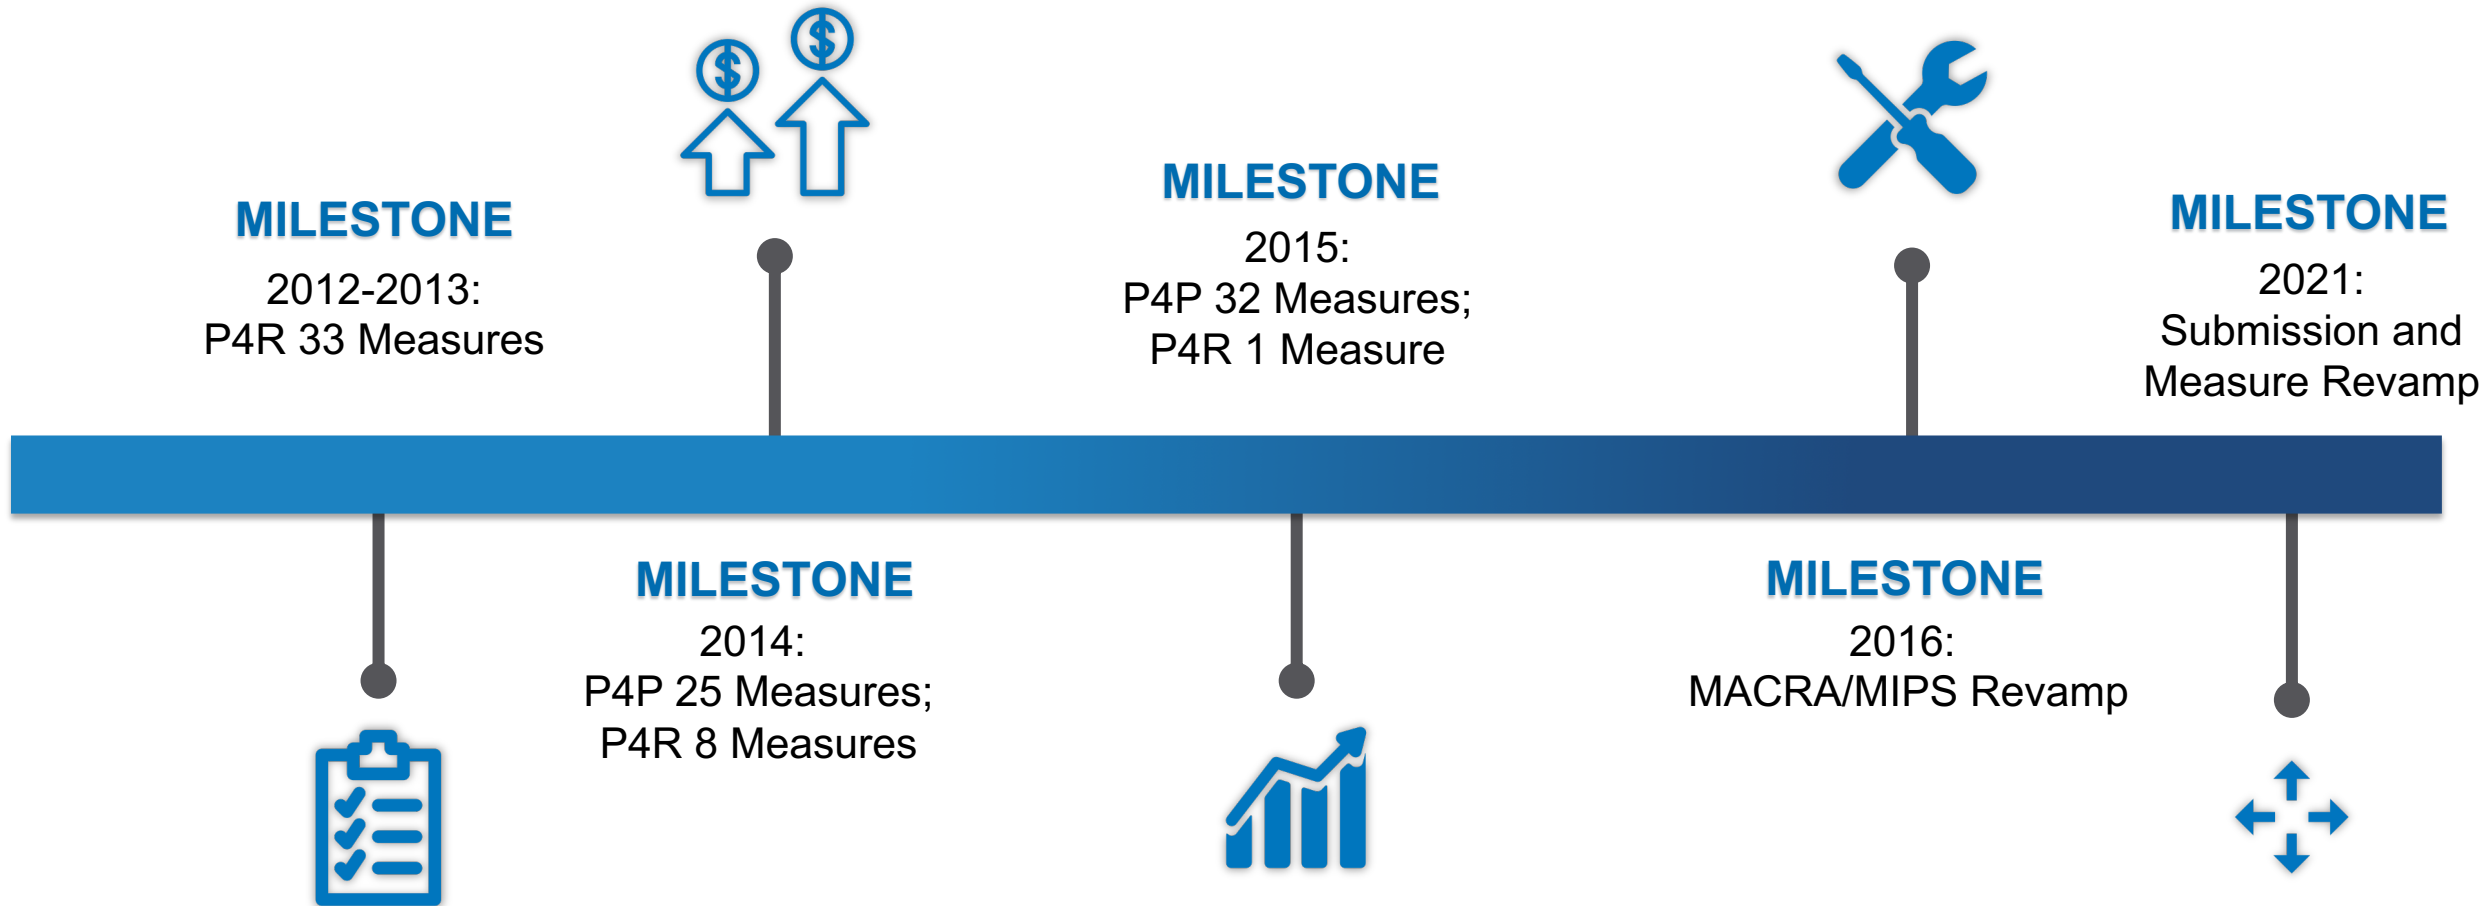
MILESTONE
2012-2013:
P4R 33 Measures

MILESTONE
2014:
P4P 25 Measures;
P4R 8 Measures

MILESTONE
2015:
P4P 32 Measures;
P4R 1 Measure

MILESTONE
2016:
MACRA/MIPS Revamp

MILESTONE
2021:
Submission and
Measure Revamp